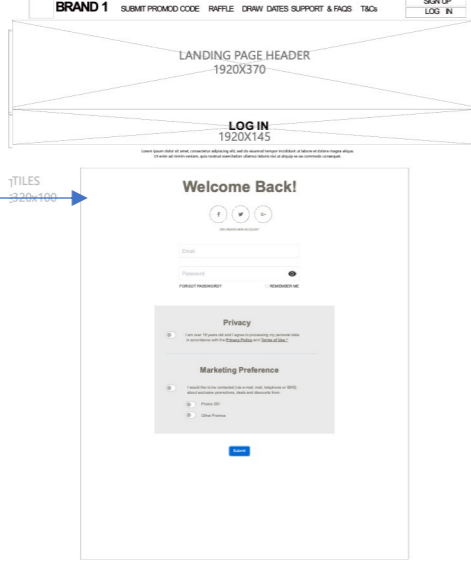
BRAND 1 SUBMIT PROMOD CODE RAFFLE DRAW DATES SUPPORT & FAQS T&Cs

SIGN UP
LOG IN

LANDING PAGE HEADER
1920X370

LOG IN
1920X145

Lorem ipsum dolor sit amet, consectetur adipiscing elit, sed do eiusmod tempor incididunt ut labore et dolore magna aliqua. Ut enim ad minim veniam, quis nostrud exercitation ullamco laboris nisi ut aliquip ex ea commodo consequat.

TILES
320x100

Welcome Back!

f
G+

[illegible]

Email

Password

FORGOT PASSWORD?
REMEMBER ME

Privacy

I am over 18 years old and I agree to processing my personal data in accordance with the Privacy Policy and Terms of Use.*

Marketing Preference

I would like to be contacted (via e-mail, mail, telephone or SMS) about exclusive promotions, deals and discounts from:

Promo 001

Other Promos

Submit